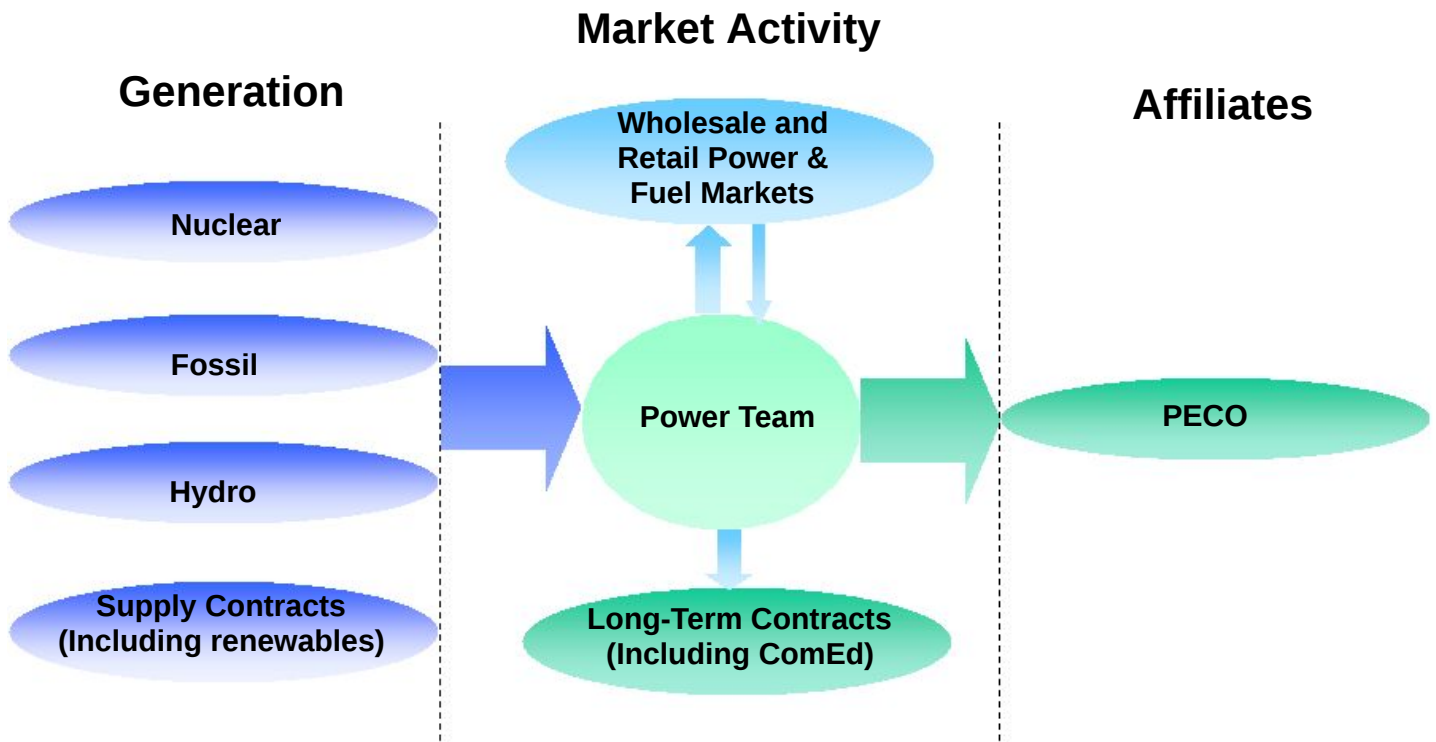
Market Activity

Generation

Affiliates

Wholesale and Retail Power & Fuel Markets

Nuclear

Fossil

Power Team

PECO

Hydro

Supply Contracts (Including renewables)

Long-Term Contracts (Including ComEd)